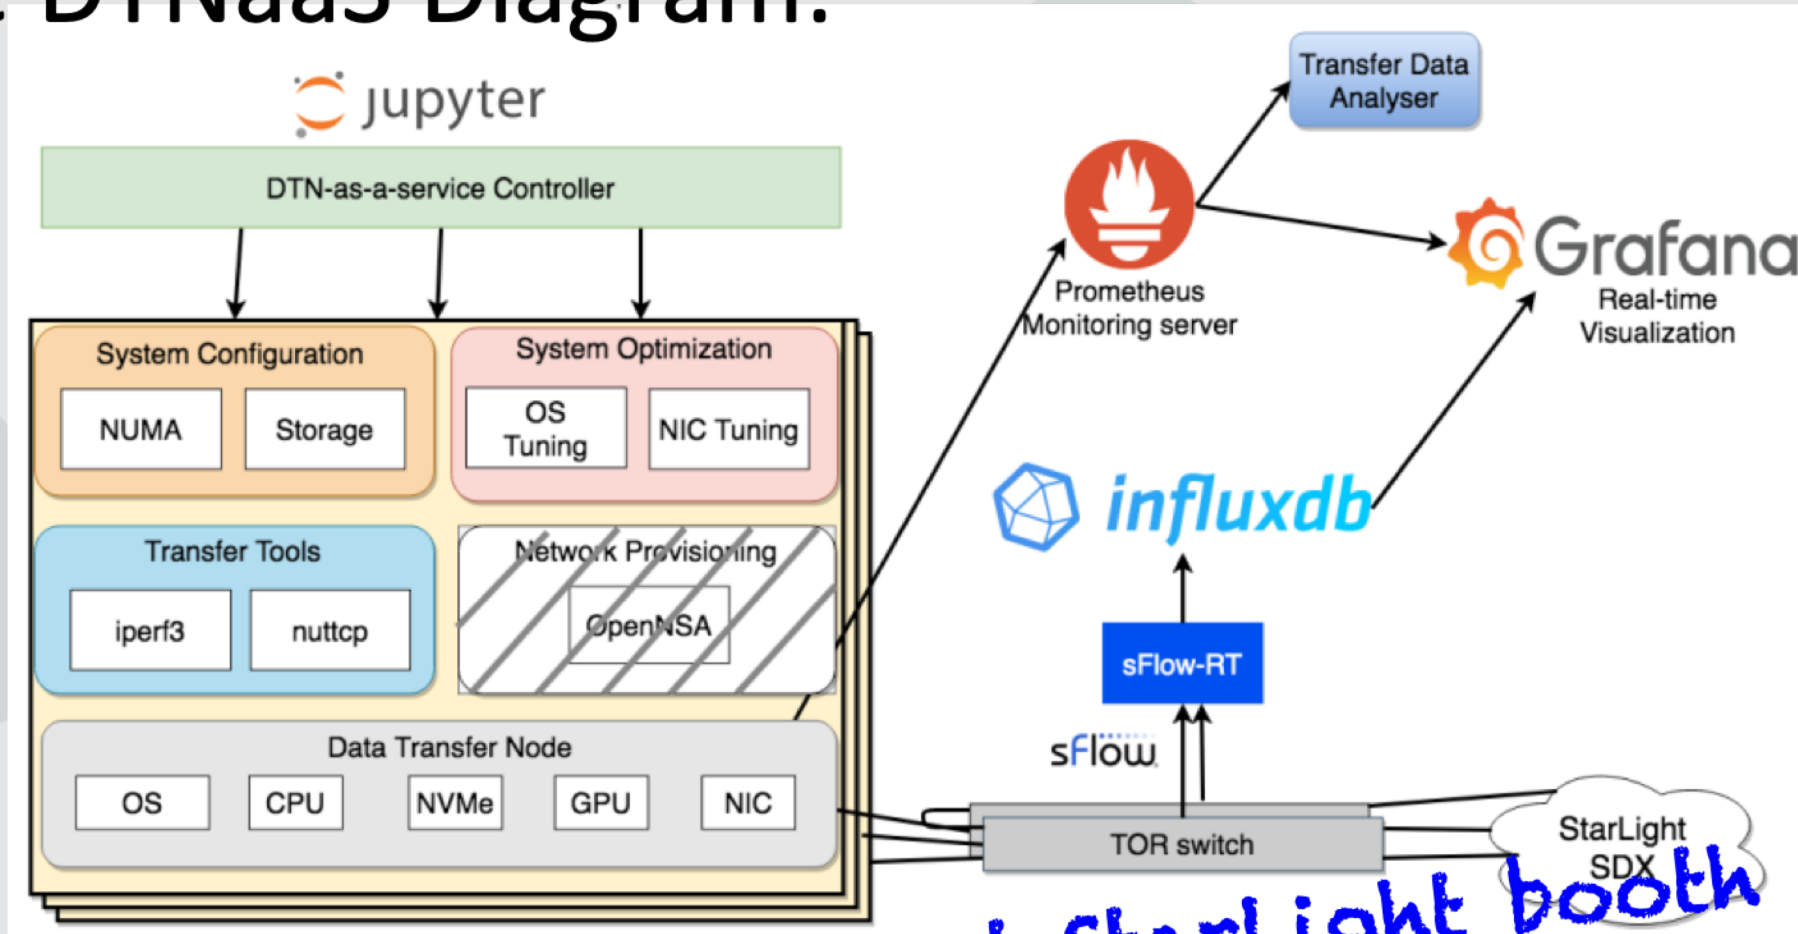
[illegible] DTNaaS Diagram:

jupyter

DTN-as-a-service Controller

System Configuration
NUMA
Storage

System Optimization
OS Tuning
NIC Tuning

Transfer Tools
iperf3
nuttcp

Network Provisioning
OpenNSA

Data Transfer Node
OS
CPU
NVMe
GPU
NIC

Transfer Data Analyser

Prometheus Monitoring server

Grafana
Real-time Visualization

influxdb

sFlow-RT

sFlow

TOR switch

StarLight SDX

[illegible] StarLight booth